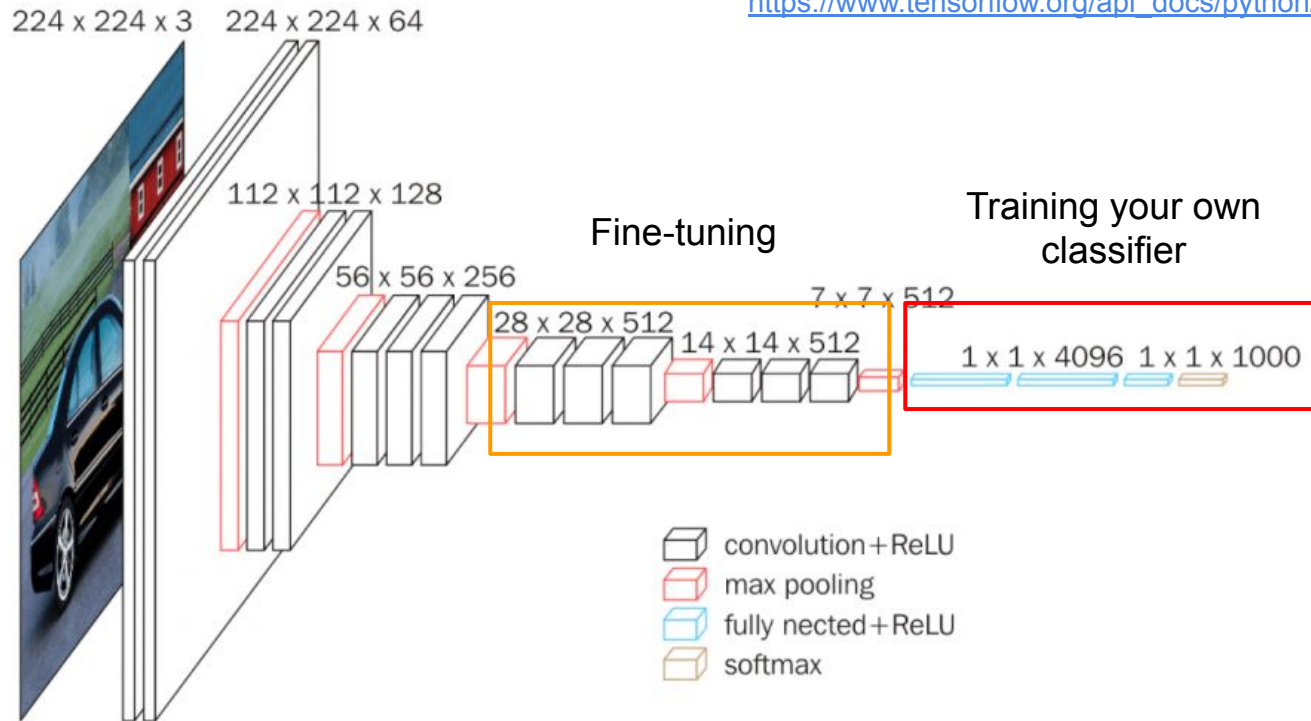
https://www.tensorflow.org/api_docs/python

224 x 224 x 3
224 x 224 x 64
112 x 112 x 128
56 x 56 x 256
28 x 28 x 512
14 x 14 x 512
7 x 7 x 512
1 x 1 x 4096
1 x 1 x 1000

Fine-tuning

Training your own classifier

convolution+ReLU
max pooling
fully nected+ReLU
softmax